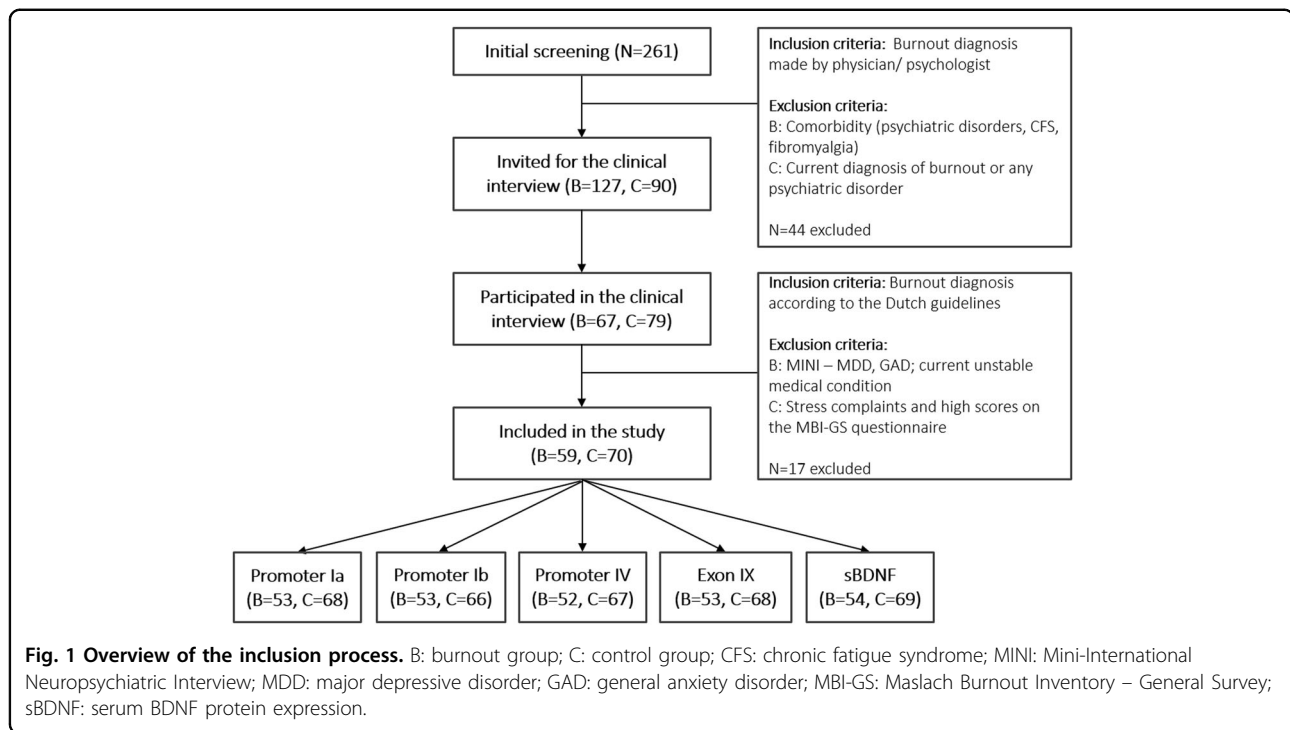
Initial screening (N=261)

Inclusion criteria: Burnout diagnosis made by physician/ psychologist

Exclusion criteria:
B: Comorbidity (psychiatric disorders, CFS, fibromyalgia)
C: Current diagnosis of burnout or any psychiatric disorder

N=44 excluded

Invited for the clinical interview (B=127, C=90)

Participated in the clinical interview (B=67, C=79)

Inclusion criteria: Burnout diagnosis according to the Dutch guidelines

Exclusion criteria:
B: MINI – MDD, GAD; current unstable medical condition
C: Stress complaints and high scores on the MBI-GS questionnaire

N=17 excluded

Included in the study (B=59, C=70)

Promoter Ia (B=53, C=68)

Promoter Ib (B=53, C=66)

Promoter IV (B=52, C=67)

Exon IX (B=53, C=68)

sBDNF (B=54, C=69)

Fig. 1 Overview of the inclusion process. B: burnout group; C: control group; CFS: chronic fatigue syndrome; MINI: Mini-International Neuropsychiatric Interview; MDD: major depressive disorder; GAD: general anxiety disorder; MBI-GS: Maslach Burnout Inventory – General Survey; sBDNF: serum BDNF protein expression.